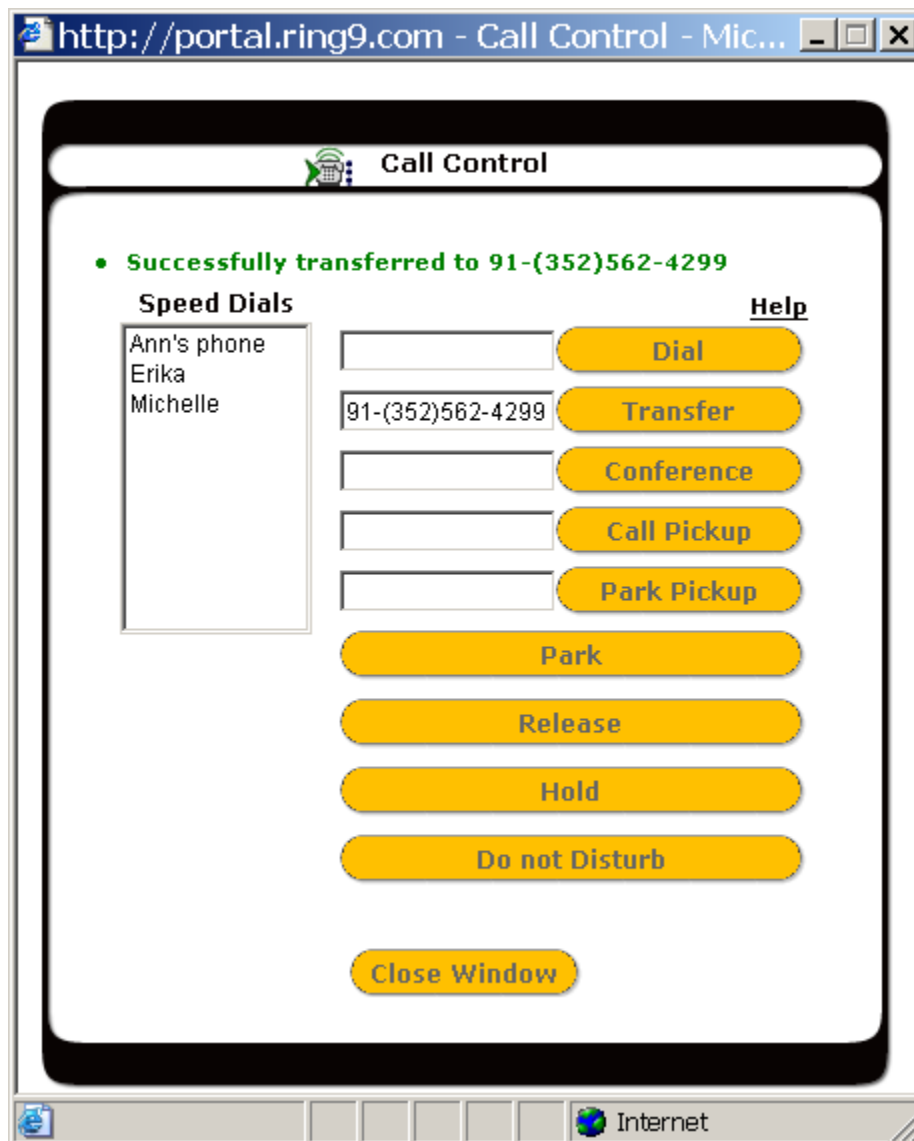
http://portal.ring9.com - Call Control - Mic...

Call Control

• Successfully transferred to 91-(352)562-4299

Speed Dials

Help

Ann's phone
Erika
Michelle

Dial

91-(352)562-4299

Transfer

Conference

Call Pickup

Park Pickup

Park

Release

Hold

Do not Disturb

Close Window

Internet